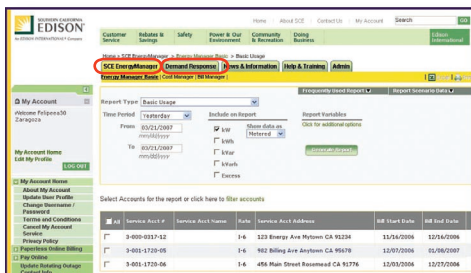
SOUTHERN CALIFORNIA
EDISON
An EDISON INTERNATIONAL Company

Home | About SCE | Contact Us | My Account | Search | GO

Customer Service | Rebates & Savings | Safety | Power of Our Environment | Community & Recreation | Doing Business | Edison International

Home > SCE EnergyManager > Energy Manager Basic > Basic Usage

SCE EnergyManager | Demand Response | News & Information | Help & Training | Admin

Energy Manager Basic | Cost Manager | Bill Manager

Frequently Used Report | Report Scenario Data

My Account

Welcome Felipesa30 Zaragoza

My Account Home
Edit My Profile
LOG OUT

My Account Home
About My Account
Update User Profile
Change Username / Password
Terms and Conditions
Cancel My Account Service
Privacy Policy
Paperless Online Billing
Pay Online
Update Rotating Outage Contact Info

Report Type Basic Usage

Time Period Yesterday
From 03/21/2007 mm/dd/yyyy
To 03/21/2007 mm/dd/yyyy

Include on Report
kW
kWh
kVar
kVarh
Excess

Show data as Metered

Report Variables
Click for additional options

Generate Report

Select Accounts for the report or click here to filter accounts

| All | Service Acct # | Service Acct Name | Rate | Service Acct Address | Bill Start Date | Bill End Date |
|---|---|---|---|---|---|---|
| | 3-000-0317-12 | | 1-6 | 123 Energy Ave Mytown CA 91234 | 11/16/2006 | 12/16/2006 |
| | 3-001-1720-05 | | 1-6 | 902 Billing Ave Anytown CA 95670 | 12/07/2006 | 01/09/2007 |
| | 3-001-1720-06 | | 1-6 | 456 Main Street Rosemead CA 91776 | 12/03/2006 | 12/27/2006 |